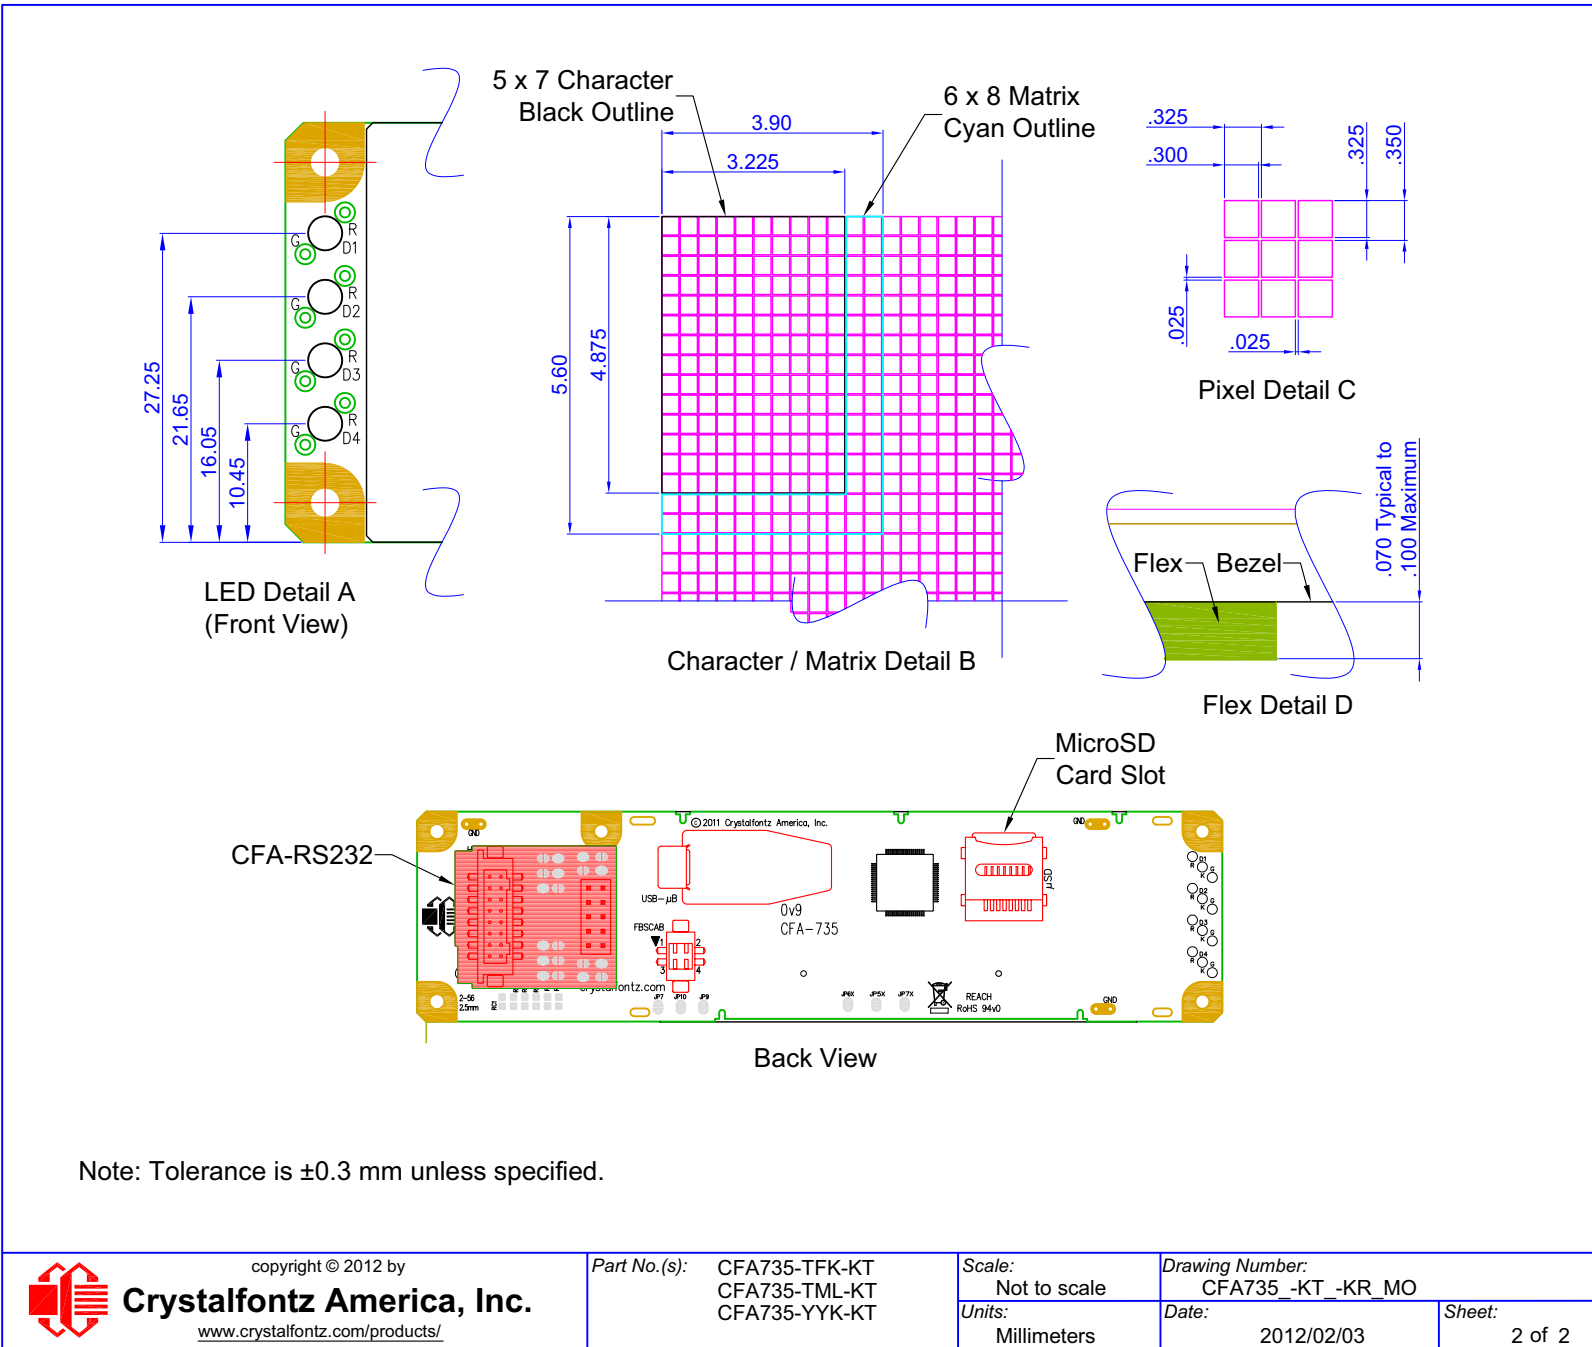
5 x 7 Character
Black Outline

6 x 8 Matrix
Cyan Outline

3.90
3.225

.325
.300
.325
.350

R
D1
G
R
D2
G
R
D3
G
R
D4
G

27.25
21.65
16.05
10.45

5.60
4.875

.025
.025

Pixel Detail C

LED Detail A
(Front View)

Character / Matrix Detail B

.070 Typical to
.100 Maximum

Flex
Bezel

Flex Detail D

MicroSD
Card Slot

CFA-RS232

©2011 Crystalfontz America, Inc.
GND
USB-μB
FBSCAB
0v9
CFA-735
μSD
GND
crystalfontz.com
JP7
JP10
JP9
JP6X
JP5X
JP7X
REACH
RoHS 94v0
GND
2-56
2.5mm

Back View

Note: Tolerance is ±0.3 mm unless specified.

copyright © 2012 by
Crystalfontz America, Inc.
www.crystalfontz.com/products/

Part No.(s):
CFA735-TFK-KT
CFA735-TML-KT
CFA735-YYK-KT

Scale:
Not to scale
Units:
Millimeters

Drawing Number:
CFA735_-KT_-KR_MO
Date:
2012/02/03
Sheet:
2 of 2